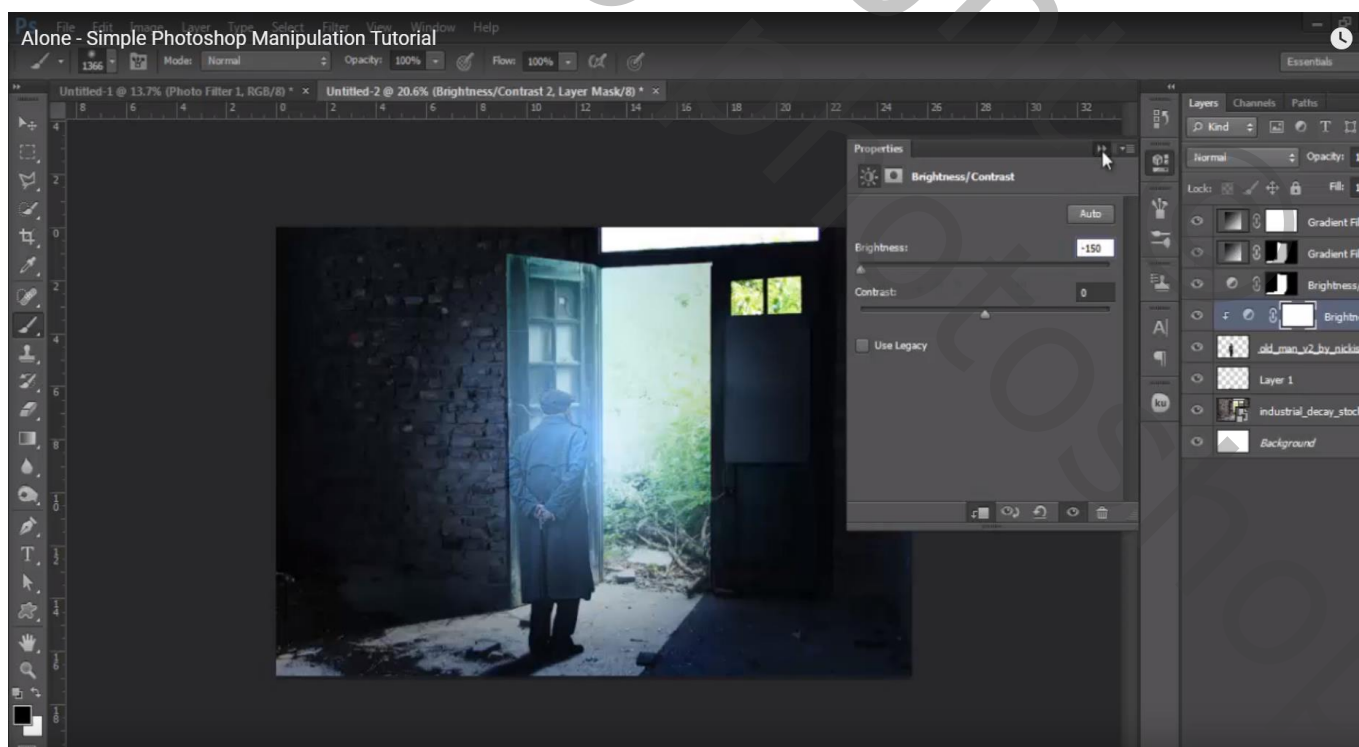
Alone - Simple Photoshop Manipulation Tutorial

File Edit Image Layer Type Select Filter View Window Help

1366 Mode: Normal Opacity: 100% Flow: 100%

Essentials

Untitled-1 @ 13.7% (Photo Filter 1, RGB/8) * ×   Untitled-2 @ 20.6% (Brightness/Contrast 2, Layer Mask/8) * ×

Properties

Brightness/Contrast

Auto

Brightness: -150

Contrast: 0

Use Legacy

Layers Channels Paths

Kind

Normal Opacity:

Lock: Fill:

Gradient Fi

Gradient Fi

Brightness

Brightn

old_man_v2_by_nickis

Layer 1

industrial_decay_stoc

Background